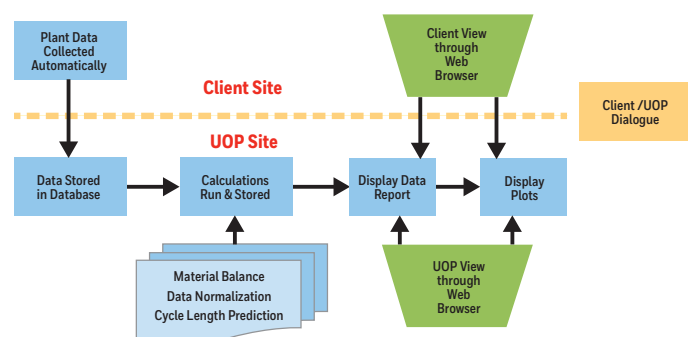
Plant Data Collected Automatically

Client View through Web Browser

Client Site

Client /UOP Dialogue

UOP Site

Data Stored in Database

Calculations Run & Stored

Display Data Report

Display Plots

Material Balance
Data Normalization
Cycle Length Prediction

UOP View through Web Browser